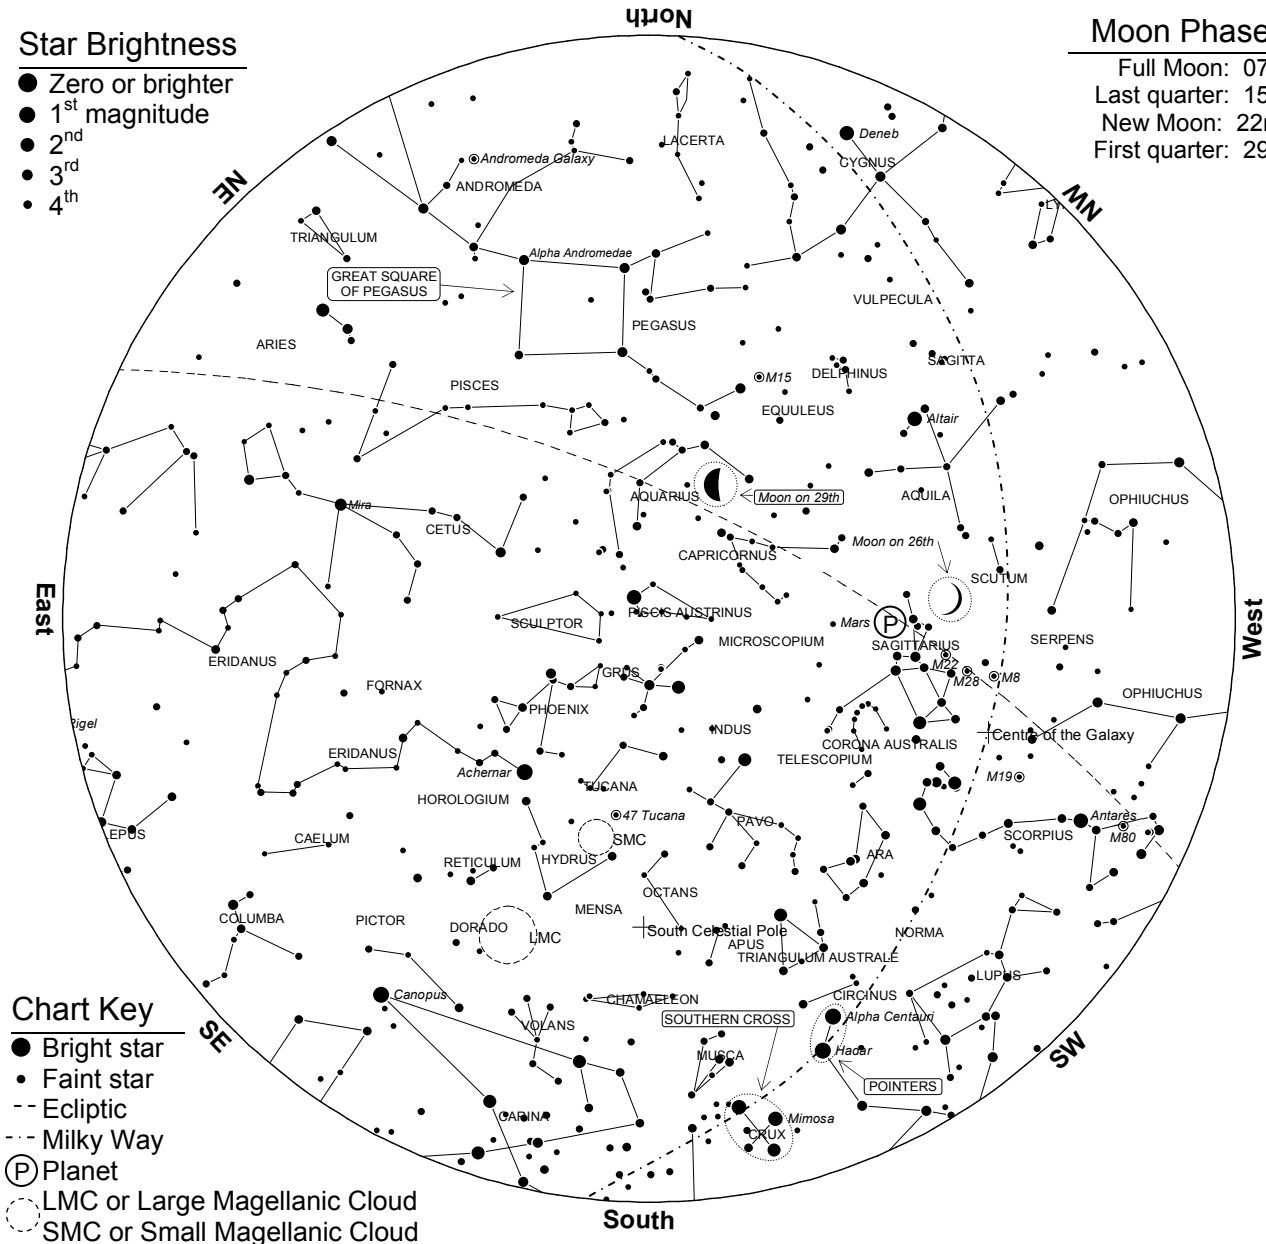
North

Star Brightness
Zero or brighter
1st magnitude
2nd
3rd
4th

Moon Phase
Full Moon: 07
Last quarter: 15
New Moon: 22
First quarter: 29

NE
NW

Andromeda Galaxy
ANDROMEDA
LACERTA
Deneb
CYGNUS
TRIANGULUM
Alpha Andromedae
GREAT SQUARE OF PEGASUS
VULPECULA
PEGASUS
ARIES
SAGITTA
DELPHINUS
M15
PISCES
EQUULEUS
Altair
AQUARIUS
Moon on 29th
AQUILA
OPHIUCHUS
Mira
CETUS
CAPRICORNUS
Moon on 26th
SCUTUM
East
West
SCULPTOR
PISCIS AUSTRINUS
Mars
P
SAGITTARIUS
SERPENS
ERIDANUS
MICROSCOPIUM
M22
M28
M8
FORNAX
GRUS
OPHIUCHUS
Rigel
PHOENIX
INDUS
CORONA AUSTRALIS
Centre of the Galaxy
ERIDANUS
TELESCOPIUM
Achernar
TUCANA
M19
HOROLOGIUM
47 Tucana
Antares
LEPUS
PAVO
M80
CAELUM
SMC
SCORPIUS
RETICULUM
HYDRUS
ARA
OCTANS
COLUMBA
MENSA
PICTOR
DORADO
LMC
South Celestial Pole
APUS
NORMA
TRIANGULUM AUSTRALE
LUPUS
Canopus
CHAMAELEON
CIRCINUS
Alpha Centauri
VOLANS
SOUTHERN CROSS
SE
MUSCA
Hadar
SW
POINTERS
Mimosa
CARINA
CRUX
South

Chart Key
Bright star
Faint star
Ecliptic
Milky Way
Planet
LMC or Large Magellanic Cloud
SMC or Small Magellanic Cloud